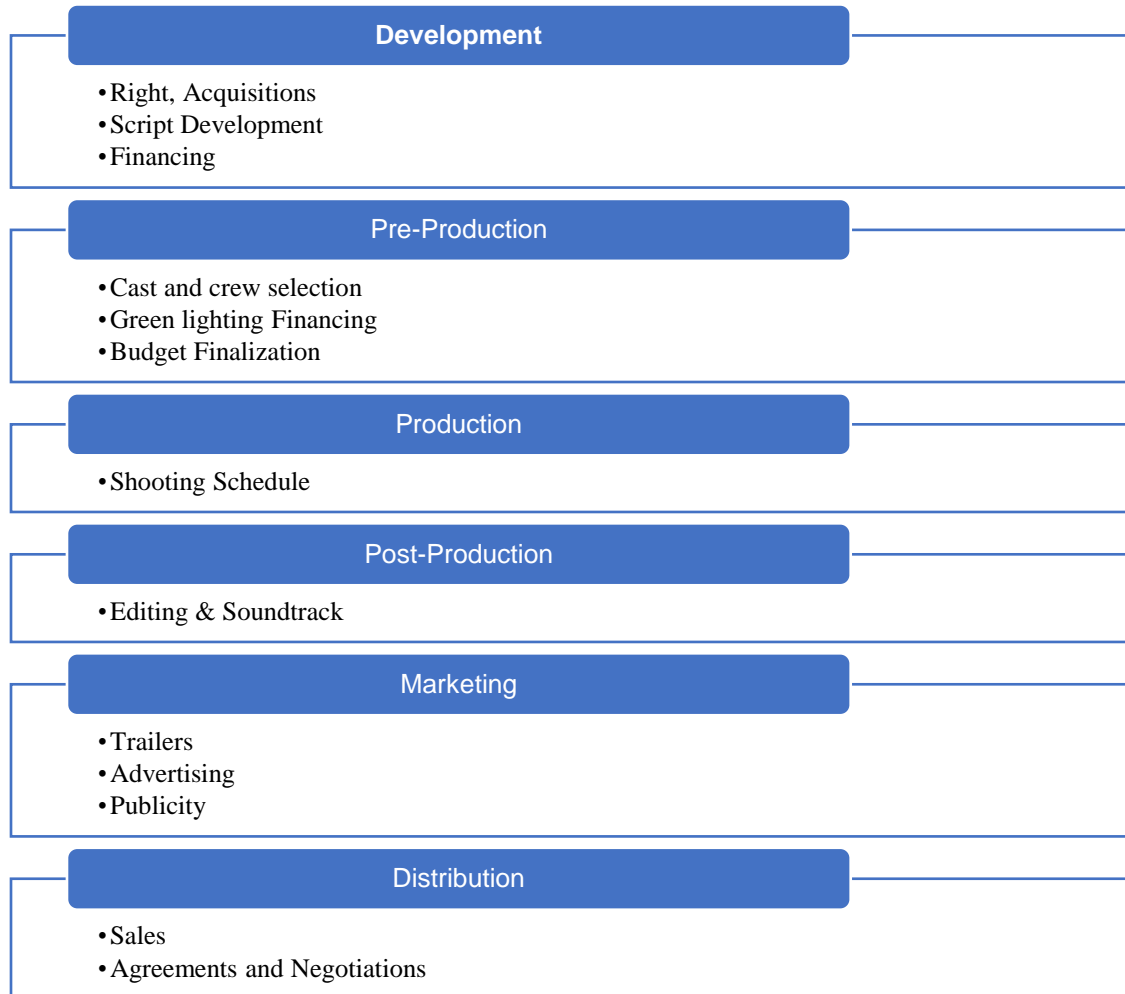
Development

• Right, Acquisitions
• Script Development
• Financing

Pre-Production

• Cast and crew selection
• Green lighting Financing
• Budget Finalization

Production

• Shooting Schedule

Post-Production

• Editing & Soundtrack

Marketing

• Trailers
• Advertising
• Publicity

Distribution

• Sales
• Agreements and Negotiations